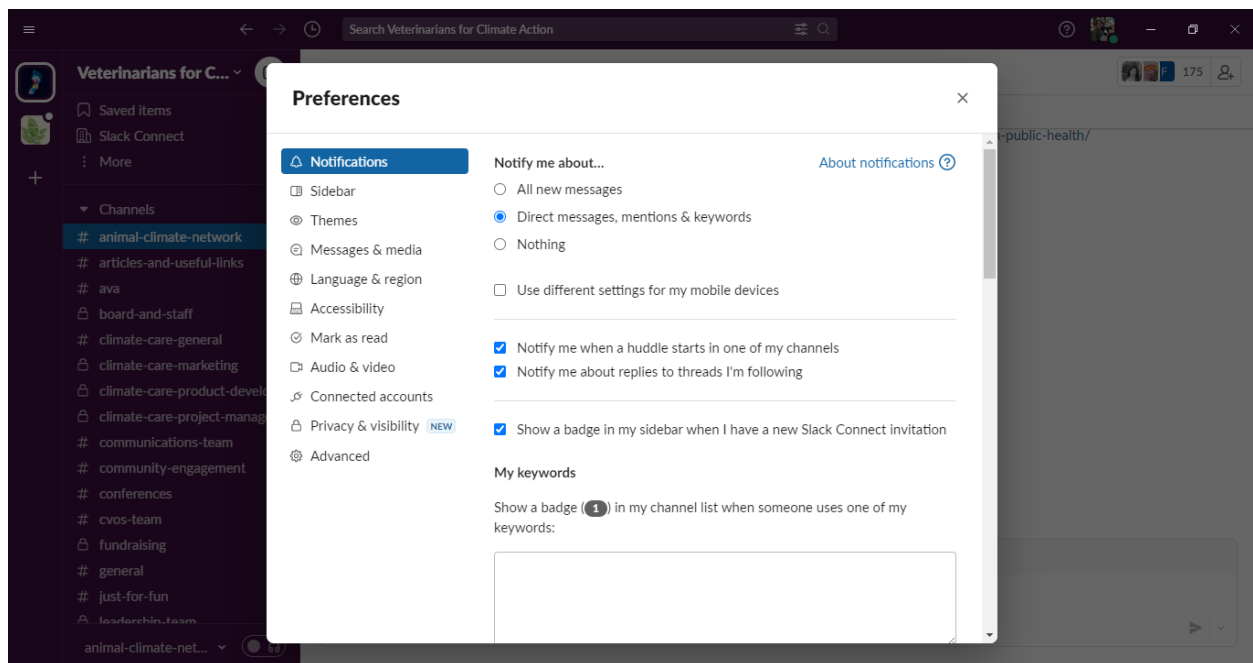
Search Veterinarians for Climate Action

Veterinarians for C...

Saved items
Slack Connect
More

Channels
# animal-climate-network
# articles-and-useful-links
# ava
board-and-staff
# climate-care-general
climate-care-marketing
climate-care-product-devel
climate-care-project-manag
# communications-team
# community-engagement
# conferences
# cvos-team
fundraising
# general
# just-for-fun
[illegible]

animal-climate-net...

175

-public-health/

Preferences

Notifications
Sidebar
Themes
Messages & media
Language & region
Accessibility
Mark as read
Audio & video
Connected accounts
Privacy & visibility NEW
Advanced

Notify me about...
About notifications
All new messages
Direct messages, mentions & keywords
Nothing

Use different settings for my mobile devices

Notify me when a huddle starts in one of my channels
Notify me about replies to threads I'm following

Show a badge in my sidebar when I have a new Slack Connect invitation

My keywords

Show a badge (1) in my channel list when someone uses one of my keywords: